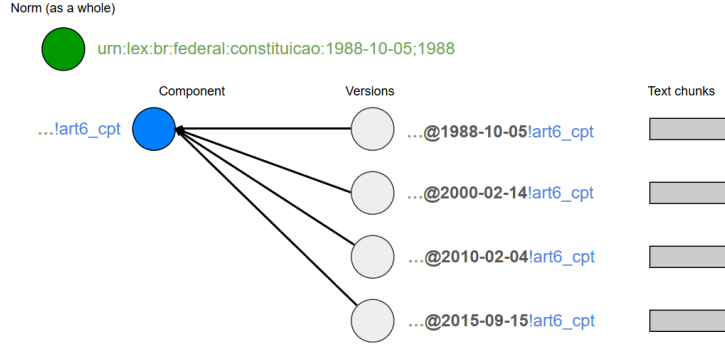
Norm (as a whole)

urn:lex:br:federal:constituicao:1988-10-05;1988

Component

Versions

Text chunks

...!art6_cpt

...@1988-10-05!art6_cpt

...@2000-02-14!art6_cpt

...@2010-02-04!art6_cpt

...@2015-09-15!art6_cpt